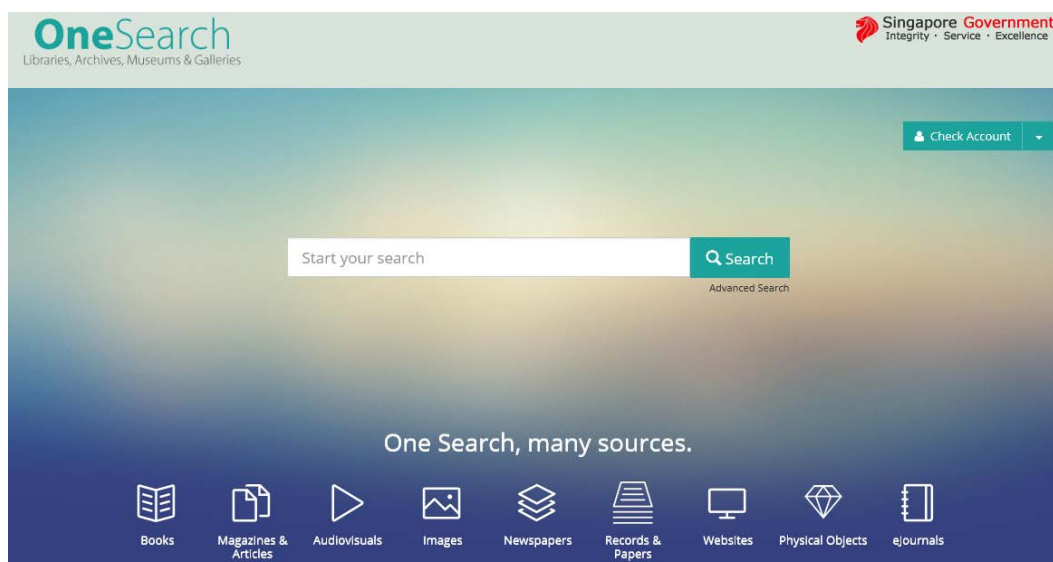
OneSearch
Libraries, Archives, Museums & Galleries

Singapore Government
Integrity · Service · Excellence

Check Account

Start your search

Search

Advanced Search

One Search, many sources.

Books

Magazines & Articles

Audiovisuals

Images

Newspapers

Records & Papers

Websites

Physical Objects

eJournals